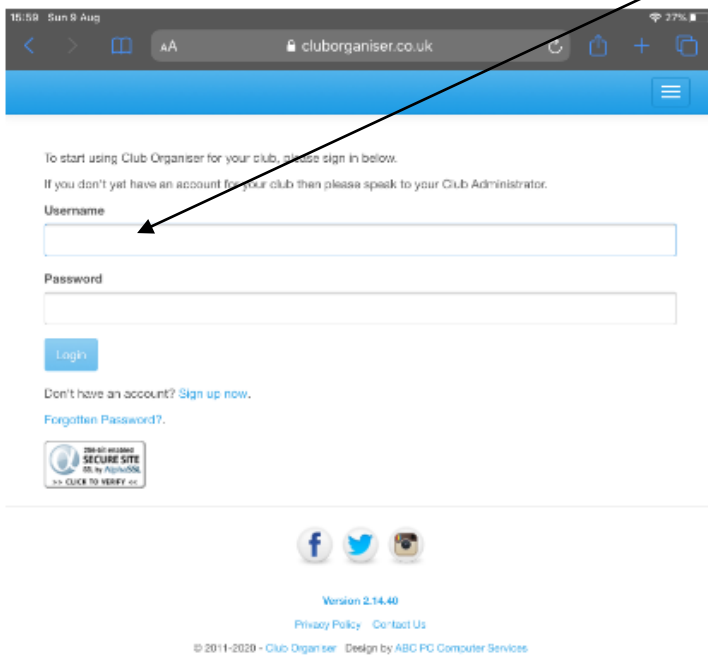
15:59 Sun 9 Aug

27%

AA cluborganiser.co.uk

To start using Club Organiser for your club, please sign in below.

If you don't yet have an account for your club then please speak to your Club Administrator.

Username

Password

Login

Don't have an account? Sign up now.

Forgotten Password?.

256-bit ENCRYPTED SECURE SITE SSL by AlphaSSL >> CLICK TO VERIFY <<

Version 2.14.40

Privacy Policy Contact Us

© 2011-2020 - Club Organiser Design by ABC PC Computer Services